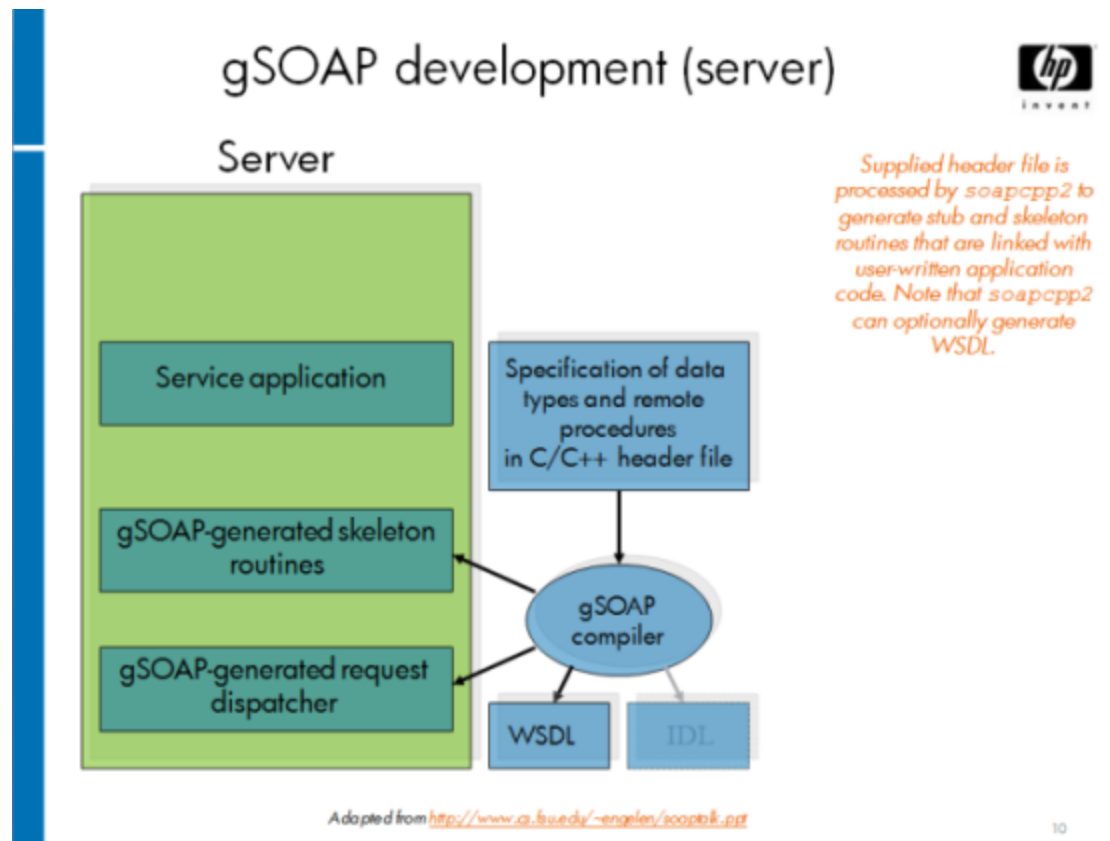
gSOAP development (server)

hp invent

Server

Supplied header file is processed by soapcpp2 to generate stub and skeleton routines that are linked with user-written application code. Note that soapcpp2 can optionally generate WSDL.

Service application

gSOAP-generated skeleton routines

gSOAP-generated request dispatcher

Specification of data types and remote procedures in C/C++ header file

gSOAP compiler

WSDL

IDL

Adapted from http://www.cs.fsu.edu/~engelen/soaptalk.ppt

10